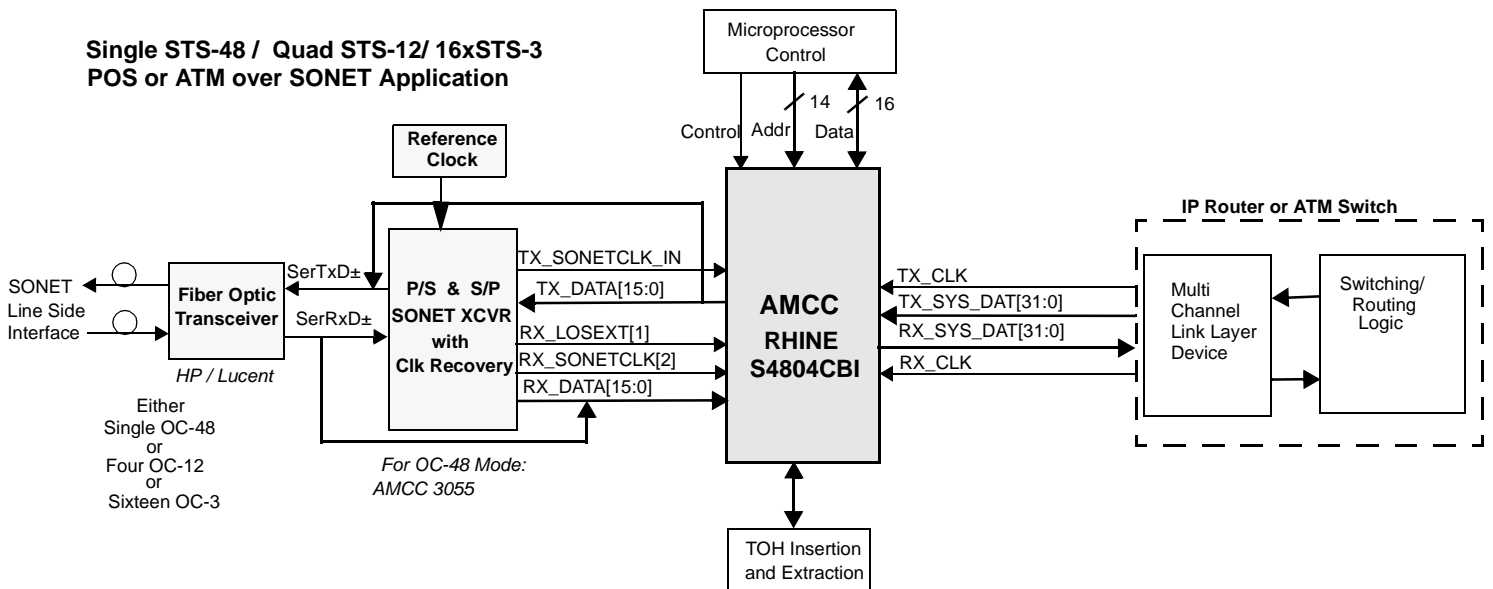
Single STS-48 / Quad STS-12/ 16xSTS-3
POS or ATM over SONET Application

Microprocessor Control

Control

Addr

14

Data

16

Reference Clock

SONET Line Side Interface

Fiber Optic Transceiver

HP / Lucent

Either Single OC-48 or Four OC-12 or Sixteen OC-3

SerTxD±

SerRxD±

P/S & S/P SONET XCVR with Clk Recovery

For OC-48 Mode: AMCC 3055

TX_SONETCLK_IN

TX_DATA[15:0]

RX_LOSEXT[1]

RX_SONETCLK[2]

RX_DATA[15:0]

AMCC RHINE S4804CBI

TX_CLK

TX_SYS_DAT[31:0]

RX_SYS_DAT[31:0]

RX_CLK

IP Router or ATM Switch

Multi Channel Link Layer Device

Switching/ Routing Logic

TOH Insertion and Extraction